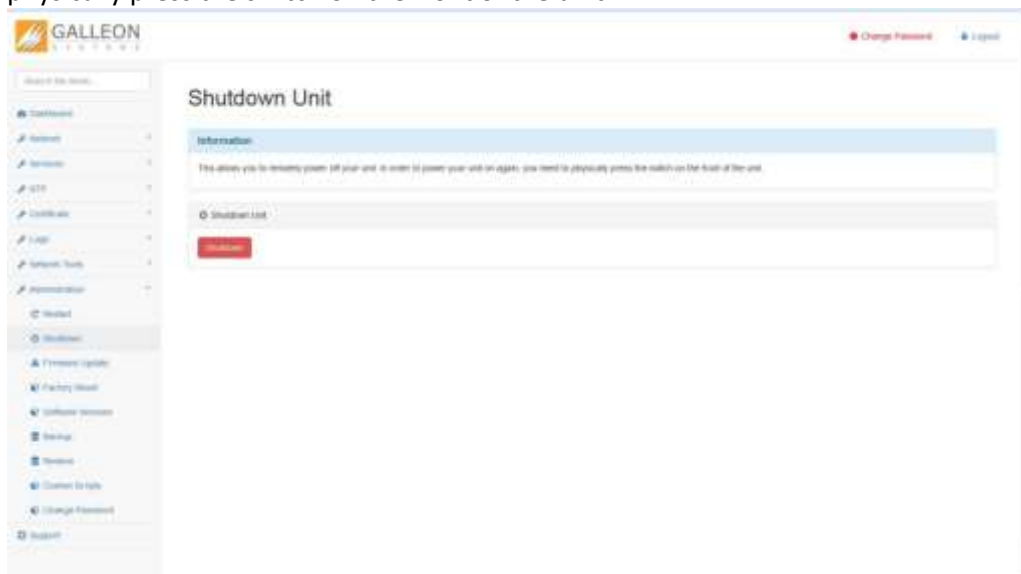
GALLEON SYSTEMS

Change Password Logout

Search the menu...

Dashboard

Network

Services

NTP

Certificate

Logs

Network Tools

Administration

Restart

Shutdown

Firmware Update

Factory Reset

Software Versions

Backup

Restore

Custom Scripts

Change Password

Support

Shutdown Unit

Information

This allows you to remotely power off your unit. In order to power your unit on again, you need to physically press the switch on the front of the unit.

Shutdown Unit

Shutdown